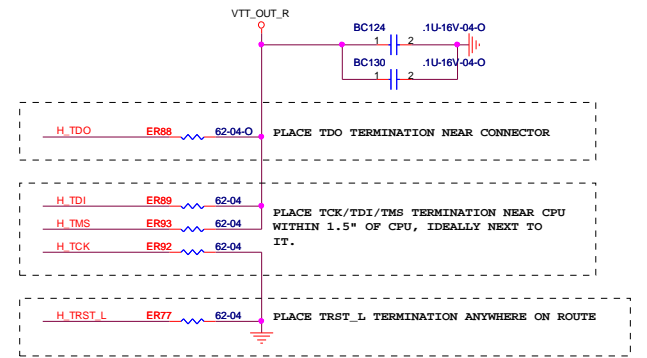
VTT_OUT_R

BC124 .1U-16V-04-O
1 2

BC130 .1U-16V-04-O
1 2

H_TDO ER88 62-04-O PLACE TDO TERMINATION NEAR CONNECTOR

H_TDI ER89 62-04
H_TMS ER93 62-04
H_TCK ER92 62-04

PLACE TCK/TDI/TMS TERMINATION NEAR CPU WITHIN 1.5" OF CPU, IDEALLY NEXT TO IT.

H_TRST_L ER77 62-04 PLACE TRST_L TERMINATION ANYWHERE ON ROUTE